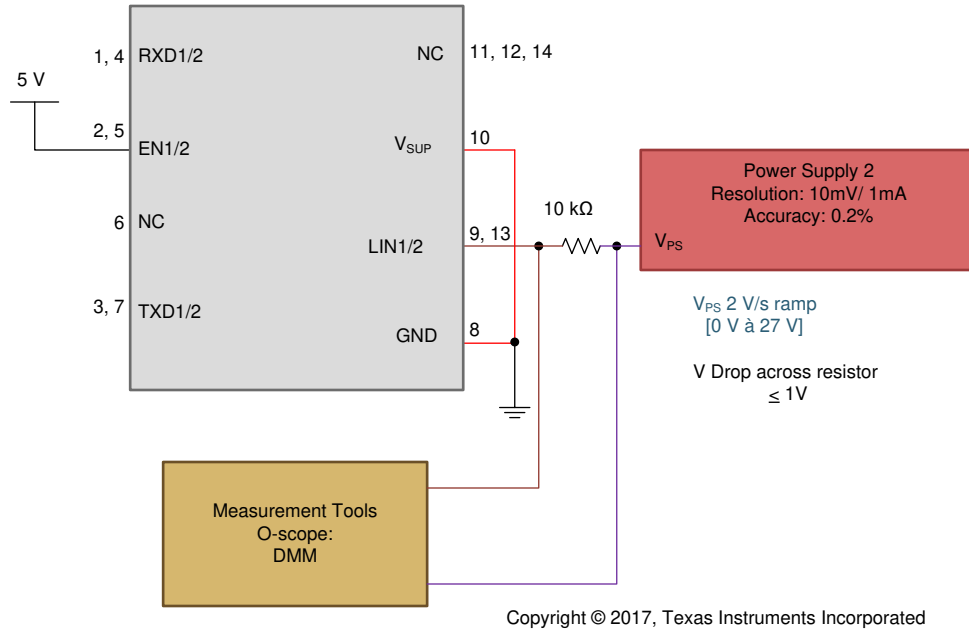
1, 4 RXD1/2

NC 11, 12, 14

5 V

2, 5 EN1/2

$V_{SUP}$ 10

Power Supply 2
Resolution: 10mV/ 1mA
Accuracy: 0.2%

10 kΩ

6 NC

LIN1/2 9, 13

$V_{PS}$

$V_{PS}$ 2 V/s ramp
[0 V à 27 V]

3, 7 TXD1/2

GND 8

V Drop across resistor
≤ 1V

Measurement Tools
O-scope:
DMM

Copyright © 2017, Texas Instruments Incorporated